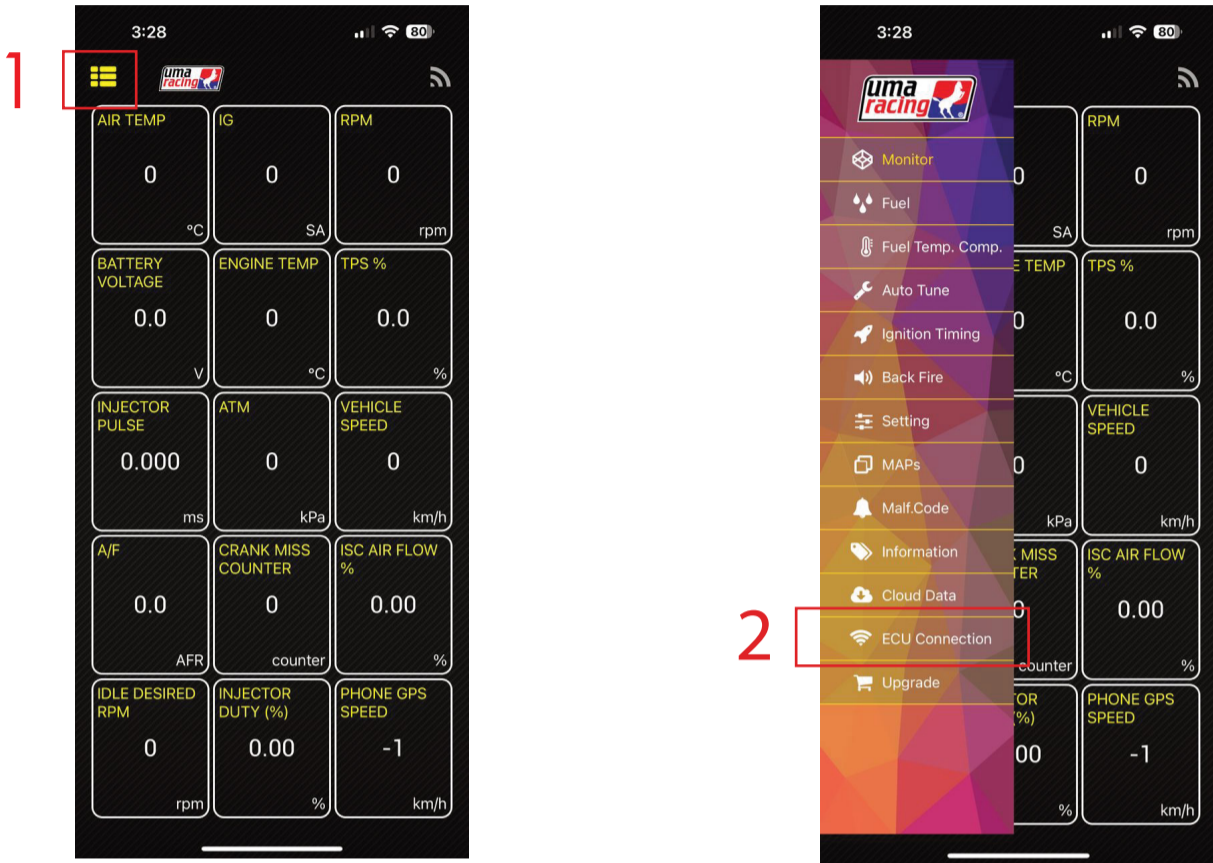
1

3:28 80

uma racing

AIR TEMP
0
°C

IG
0
SA

RPM
0
rpm

BATTERY VOLTAGE
0.0
V

ENGINE TEMP
0
°C

TPS %
0.0
%

INJECTOR PULSE
0.000
ms

ATM
0
kPa

VEHICLE SPEED
0
km/h

A/F
0.0
AFR

CRANK MISS COUNTER
0
counter

ISC AIR FLOW %
0.00
%

IDLE DESIRED RPM
0
rpm

INJECTOR DUTY (%)
0.00
%

PHONE GPS SPEED
-1
km/h

3:28 80

uma racing

Monitor
Fuel
Fuel Temp. Comp.
Auto Tune
Ignition Timing
Back Fire
Setting
MAPs
Malf.Code
Information
Cloud Data
2
ECU Connection
Upgrade

0
SA

RPM
0
rpm

E TEMP
0
°C

TPS %
0.0
%

0
kPa

VEHICLE SPEED
0
km/h

K MISS
TER
0
counter

ISC AIR FLOW %
0.00
%

TOR
(%)
00
%

PHONE GPS SPEED
-1
km/h